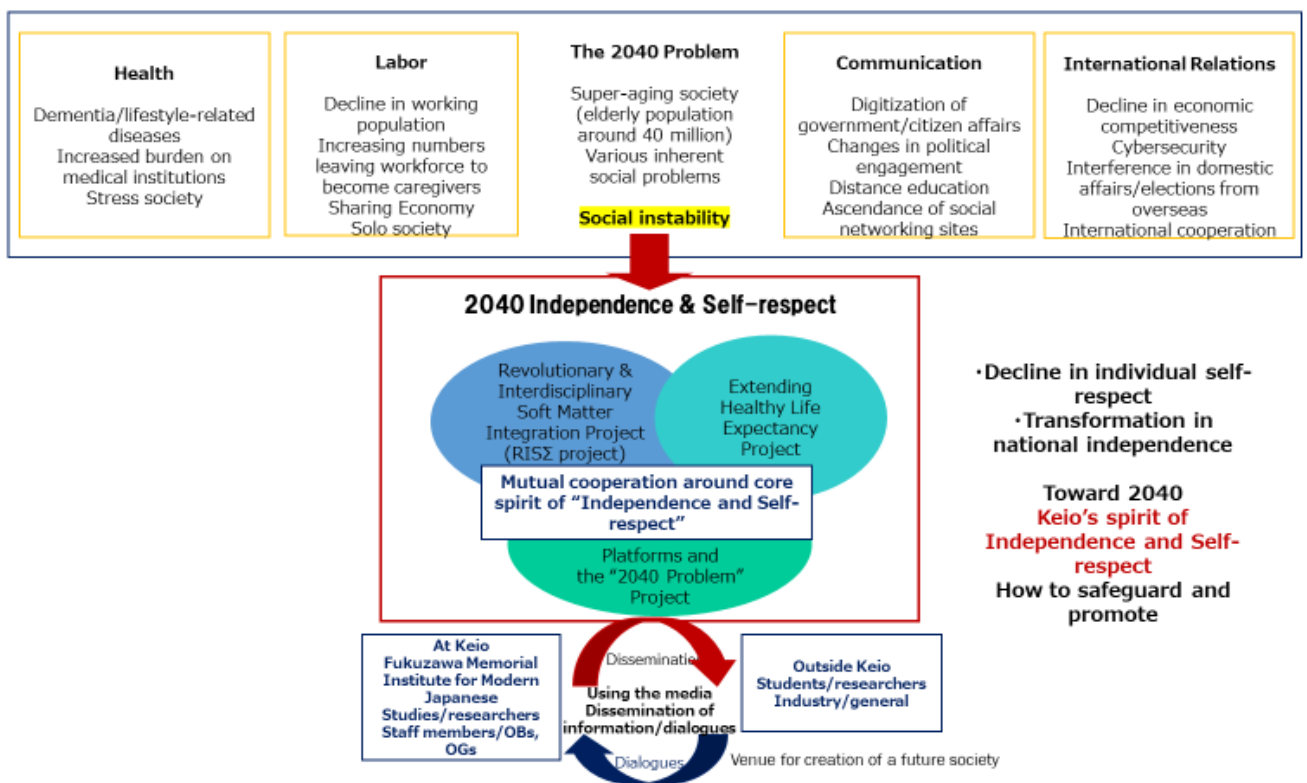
Health

Dementia/lifestyle-related diseases
Increased burden on medical institutions
Stress society

Labor

Decline in working population
Increasing numbers leaving workforce to become caregivers
Sharing Economy
Solo society

The 2040 Problem

Super-aging society (elderly population around 40 million)
Various inherent social problems

Social instability

Communication

Digitization of government/citizen affairs
Changes in political engagement
Distance education
Ascendance of social networking sites

International Relations

Decline in economic competitiveness
Cybersecurity
Interference in domestic affairs/elections from overseas
International cooperation

2040 Independence & Self-respect

Revolutionary & Interdisciplinary Soft Matter Integration Project (RISΣ project)

Extending Healthy Life Expectancy Project

Mutual cooperation around core spirit of "Independence and Self-respect"

Platforms and the "2040 Problem" Project

·Decline in individual self-respect
·Transformation in national independence

Toward 2040
Keio's spirit of Independence and Self-respect
How to safeguard and promote

At Keio
Fukuzawa Memorial Institute for Modern Japanese Studies/researchers
Staff members/OBs, OGs

Disseminatio

Using the media
Dissemination of information/dialogues

Outside Keio
Students/researchers
Industry/general

Dialogues

Venue for creation of a future society